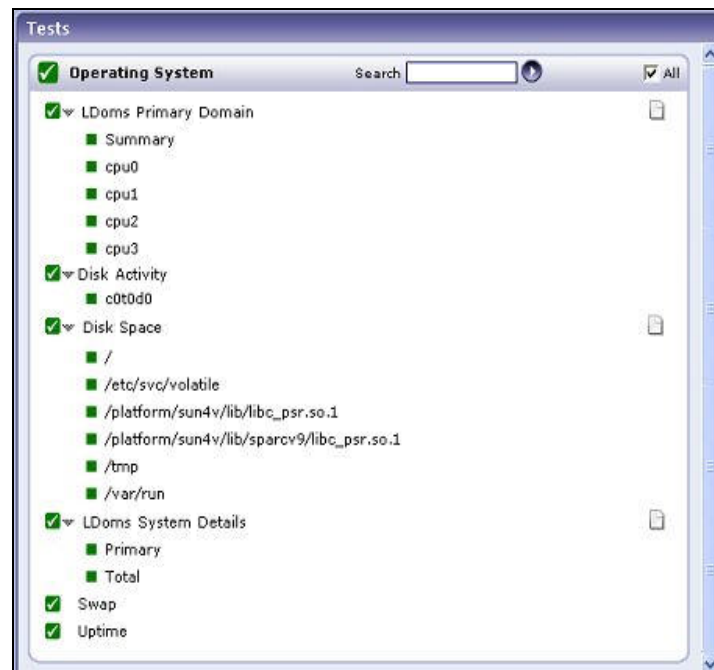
Tests

Operating System

Search

All

LDoms Primary Domain

Summary

cpu0

cpu1

cpu2

cpu3

Disk Activity

c0t0d0

Disk Space

/

/etc/svc/volatile

/platform/sun4v/lib/libc_psr.so.1

/platform/sun4v/lib/sparcv9/libc_psr.so.1

/tmp

/var/run

LDoms System Details

Primary

Total

Swap

Uptime